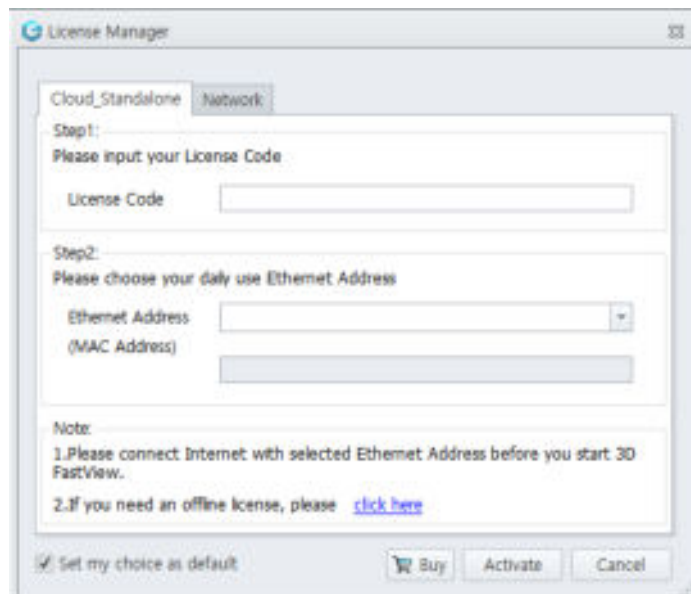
License Manager

Cloud_Standalone Network

Step1:
Please input your License Code

License Code

Step2:
Please choose your daily use Ethernet Address

Ethernet Address
(MAC Address)

Note:
1.Please connect Internet with selected Ethernet Address before you start 3D FastView.

2.If you need an offline license, please click here

Set my choice as default

Buy Activate Cancel